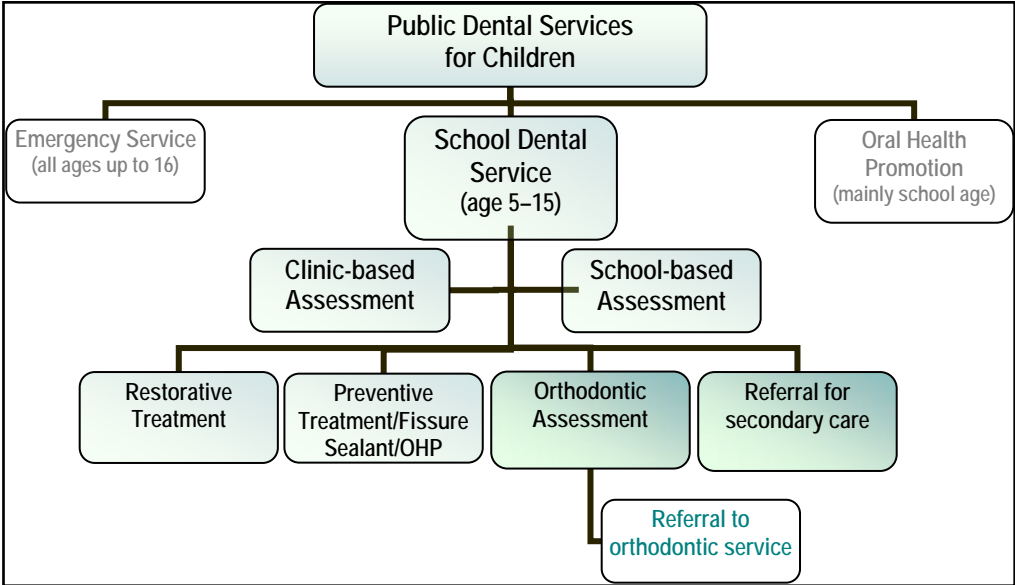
Public Dental Services for Children

Emergency Service (all ages up to 16)

School Dental Service (age 5–15)

Oral Health Promotion (mainly school age)

Clinic-based Assessment

School-based Assessment

Restorative Treatment

Preventive Treatment/Fissure Sealant/OHP

Orthodontic Assessment

Referral for secondary care

Referral to orthodontic service